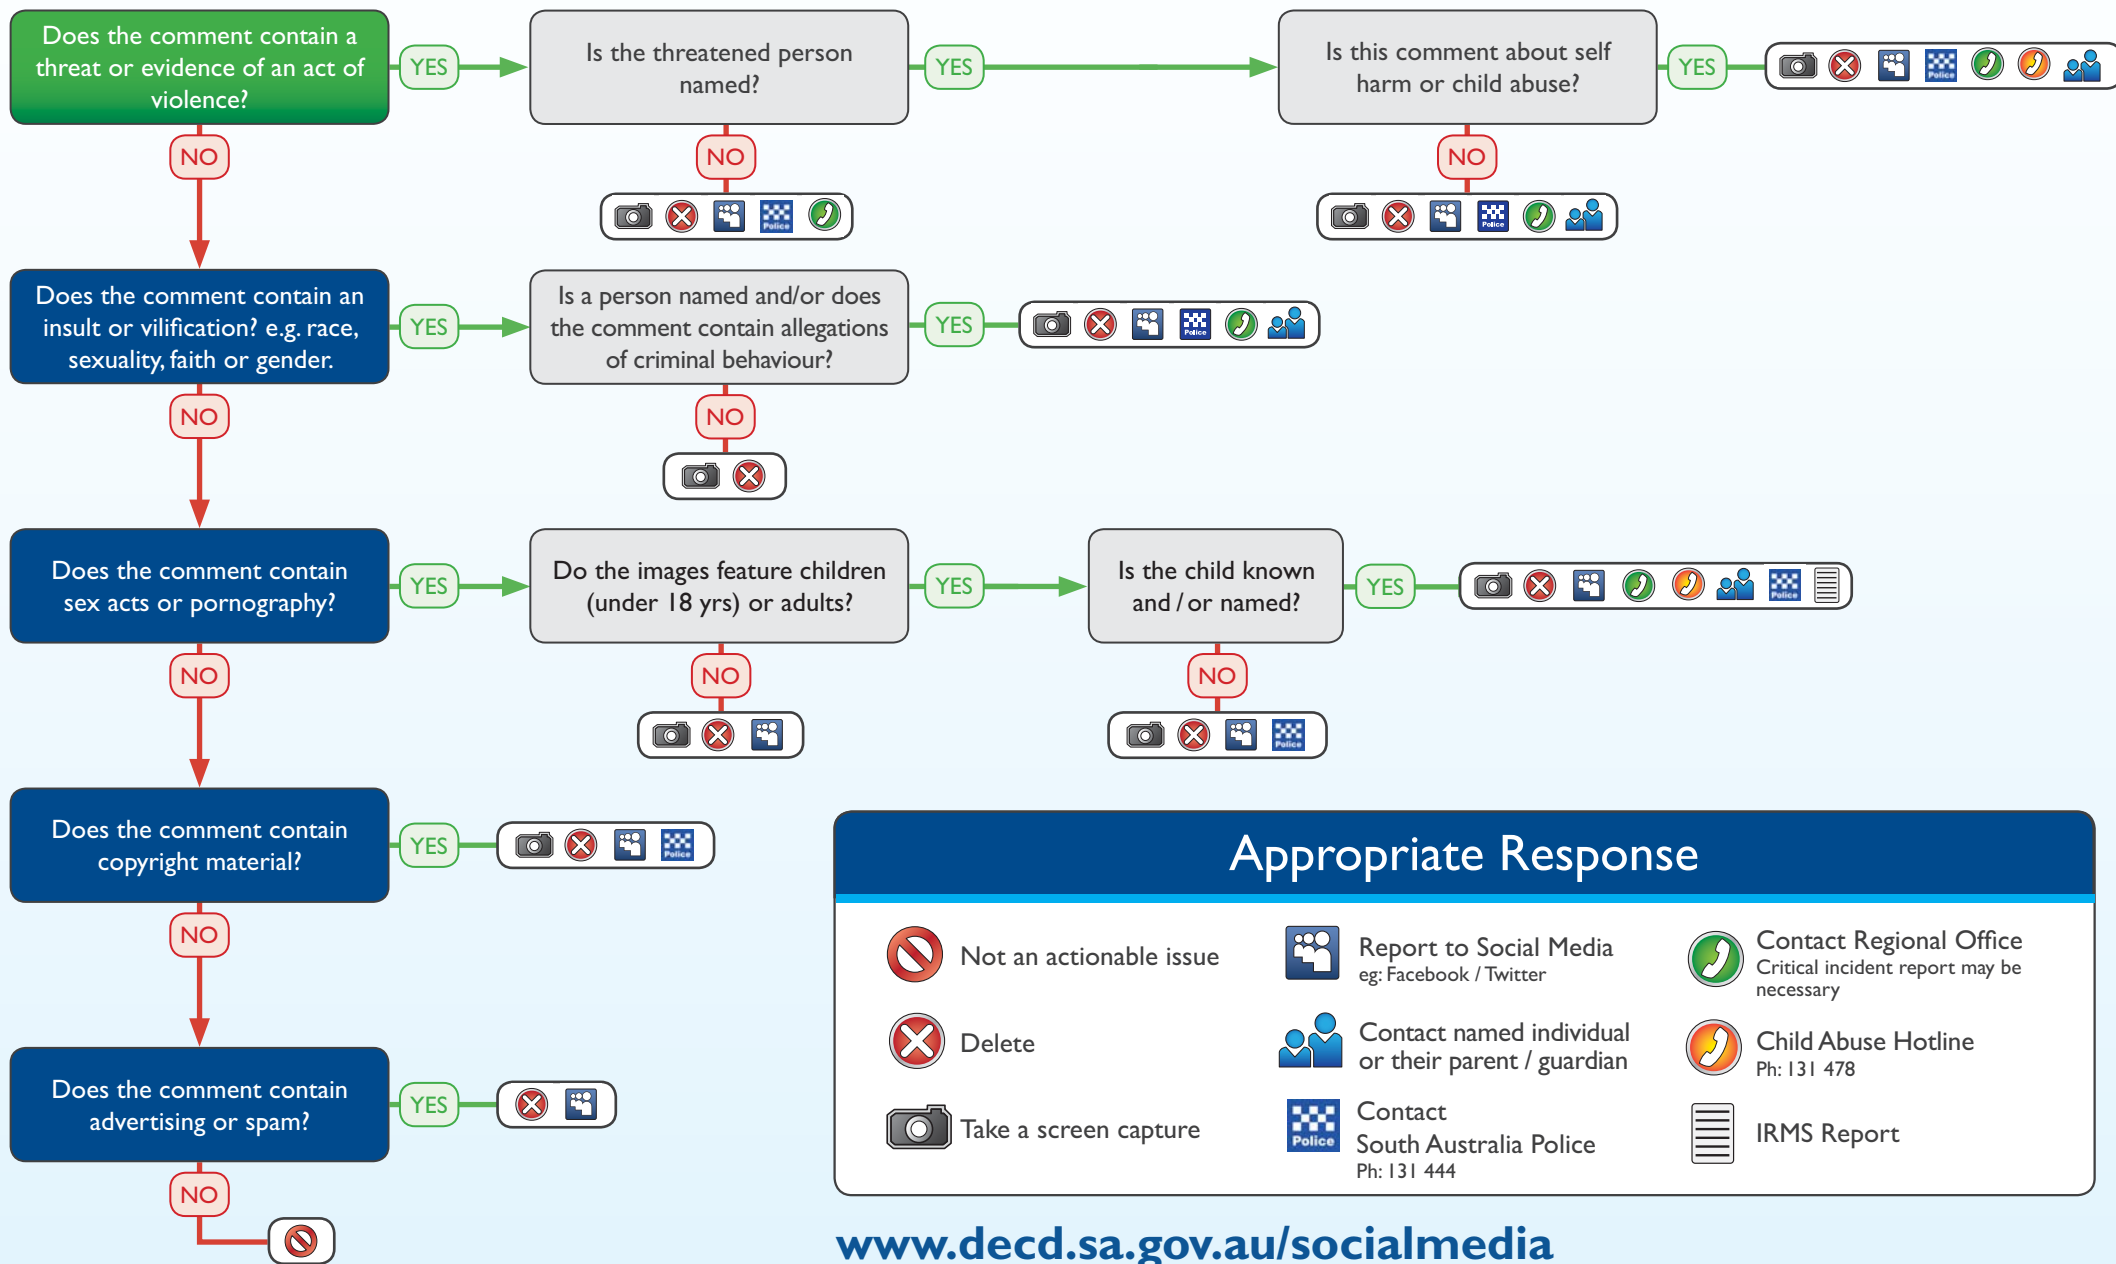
Does the comment contain a threat or evidence of an act of violence?

YES

Is the threatened person named?

YES

Is this comment about self harm or child abuse?

YES

NO

NO

NO

Police

Police

Police

Does the comment contain an insult or vilification? e.g. race, sexuality, faith or gender.

YES

Is a person named and/or does the comment contain allegations of criminal behaviour?

YES

Police

NO

NO

Does the comment contain sex acts or pornography?

YES

Do the images feature children (under 18 yrs) or adults?

YES

Is the child known and / or named?

YES

Police

NO

NO

NO

Police

Does the comment contain copyright material?

YES

Police

NO

Does the comment contain advertising or spam?

YES

NO

Appropriate Response

Not an actionable issue

Report to Social Media
eg: Facebook / Twitter

Contact Regional Office
Critical incident report may be necessary

Delete

Contact named individual or their parent / guardian

Child Abuse Hotline
Ph: 131 478

Take a screen capture

Police

Contact
South Australia Police
Ph: 131 444

IRMS Report

www.decd.sa.gov.au/socialmedia